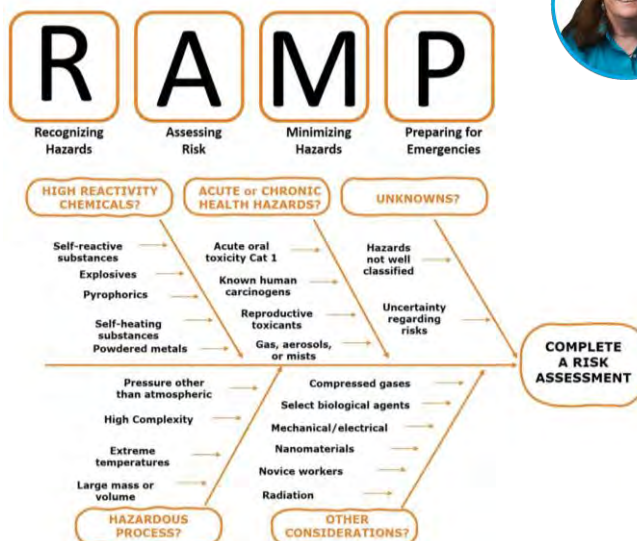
R A M P

Recognizing Hazards

Assessing Risk

Minimizing Hazards

Preparing for Emergencies

HIGH REACTIVITY CHEMICALS?

ACUTE or CHRONIC HEALTH HAZARDS?

UNKNOWNS?

Self-reactive substances

Explosives

Pyrophorics

Self-heating substances

Powdered metals

Acute oral toxicity Cat 1

Known human carcinogens

Reproductive toxicants

Gas, aerosols, or mists

Hazards not well classified

Uncertainty regarding risks

COMPLETE A RISK ASSESSMENT

Pressure other than atmospheric

High Complexity

Extreme temperatures

Large mass or volume

Compressed gases

Select biological agents

Mechanical/electrical

Nanomaterials

Novice workers

Radiation

HAZARDOUS PROCESS?

OTHER CONSIDERATIONS?